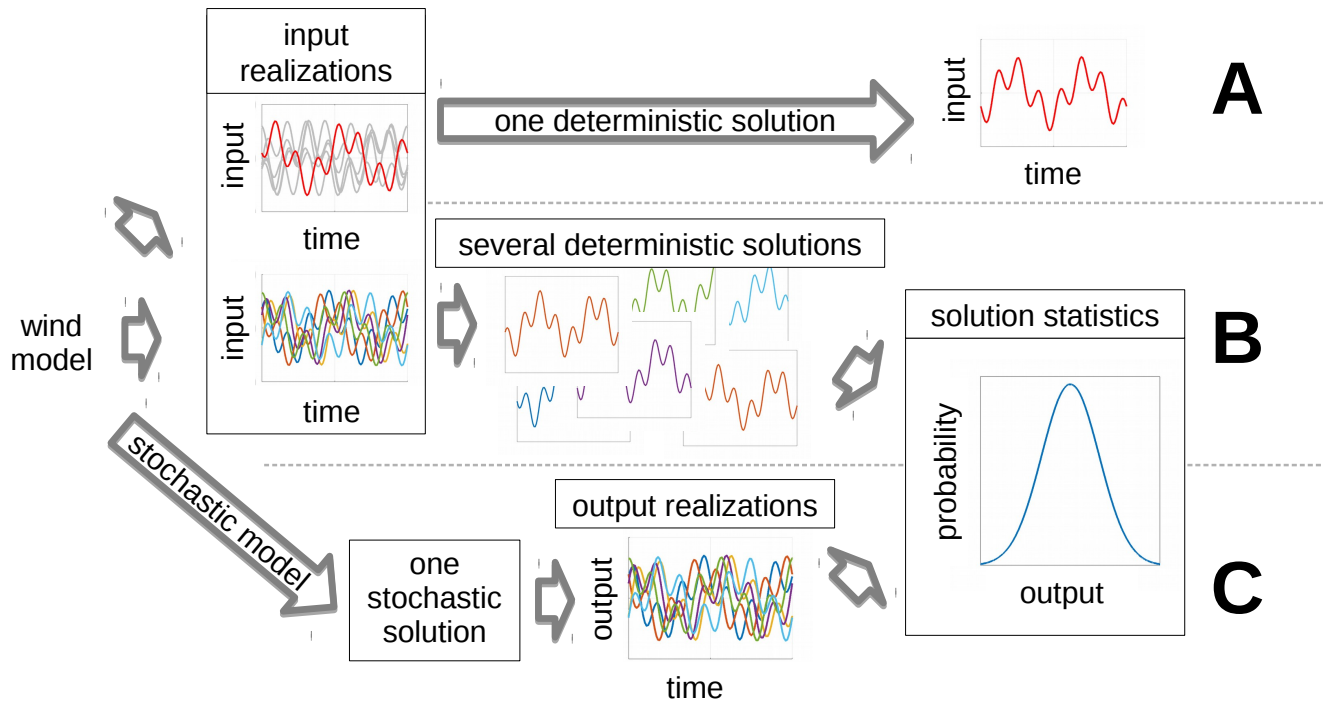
input realizations

input

time

one deterministic solution

input

time

A

wind model

input

time

several deterministic solutions

solution statistics

B

probability

output

stochastic model

one stochastic solution

output realizations

output

time

C